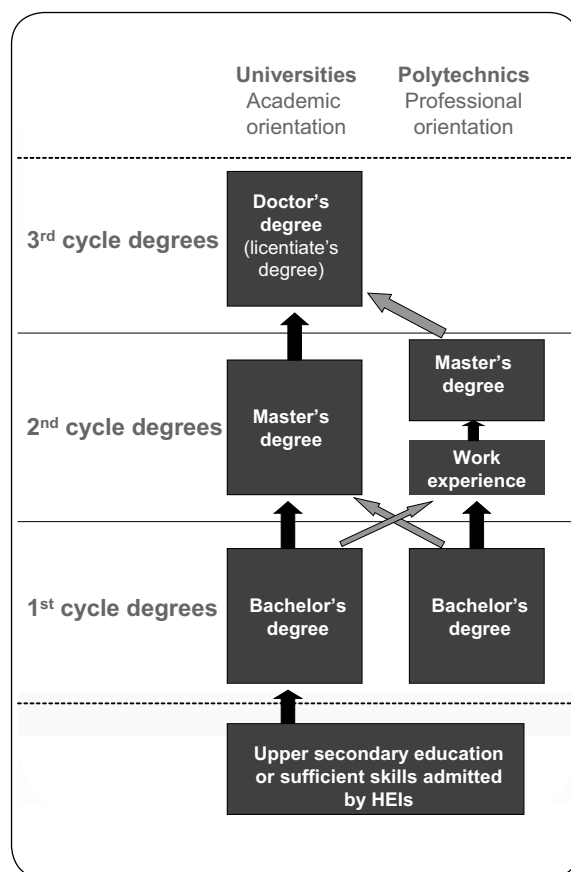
Universities
Academic orientation

Polytechnics
Professional orientation

3rd cycle degrees

Doctor's degree (licentiate's degree)

2nd cycle degrees

Master's degree

Master's degree

Work experience

1st cycle degrees

Bachelor's degree

Bachelor's degree

Upper secondary education or sufficient skills admitted by HEIs